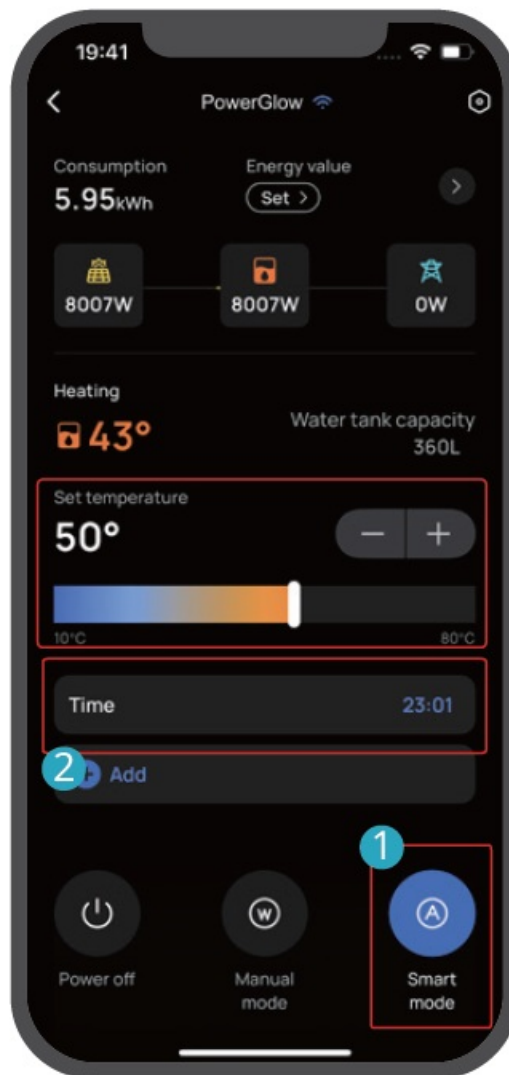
19:41

PowerGlow

Consumption
5.95kWh

Energy value
Set >

8007W
8007W
0W

Heating
43°

Water tank capacity
360L

Set temperature
50°
−
+
10°C
80°C

Time
23:01

2
Add

1

Power off

Manual mode

Smart mode